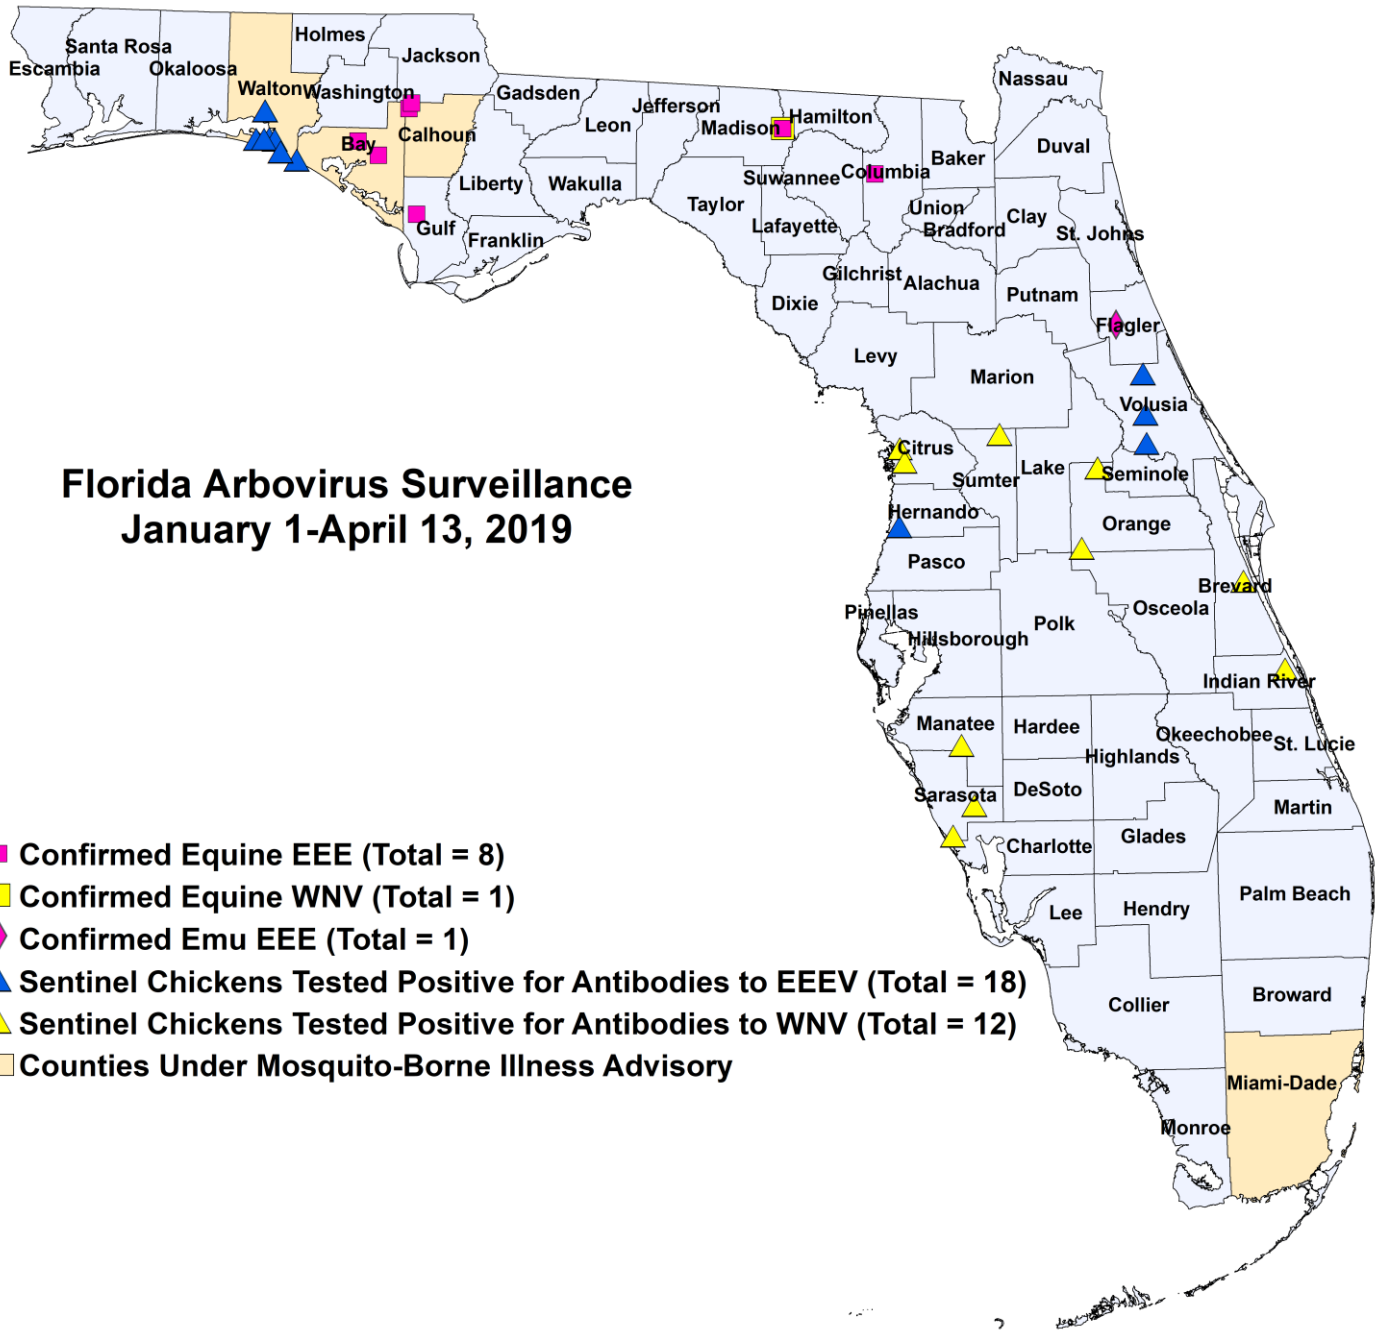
Santa Rosa
Escambia
Okaloosa
Holmes
Jackson
Walton
Washington
Gadsden
Bay
Calhoun
Jefferson
Leon
Madison
Hamilton
Nassau
Duval
Baker
Columbia
Suwannee
Liberty
Wakulla
Taylor
Gulf
Franklin
Union
Bradford
Clay
St. Johns
Lafayette
Gilchrist
Alachua
Putnam
Dixie
Flagler
Levy
Marion
Volusia
Citrus
Sumter
Lake
Seminole
Hernando
Orange
Pasco
Brevard
Pinellas
Osceola
Hillsborough
Polk
Indian River
Manatee
Hardee
Okeechobee
St. Lucie
Highlands
Sarasota
DeSoto
Martin
Charlotte
Glades
Palm Beach
Lee
Hendry
Collier
Broward
Miami-Dade
Monroe

Florida Arbovirus Surveillance
January 1-April 13, 2019

Confirmed Equine EEE (Total = 8)
Confirmed Equine WNV (Total = 1)
Confirmed Emu EEE (Total = 1)
Sentinel Chickens Tested Positive for Antibodies to EEEV (Total = 18)
Sentinel Chickens Tested Positive for Antibodies to WNV (Total = 12)
Counties Under Mosquito-Borne Illness Advisory